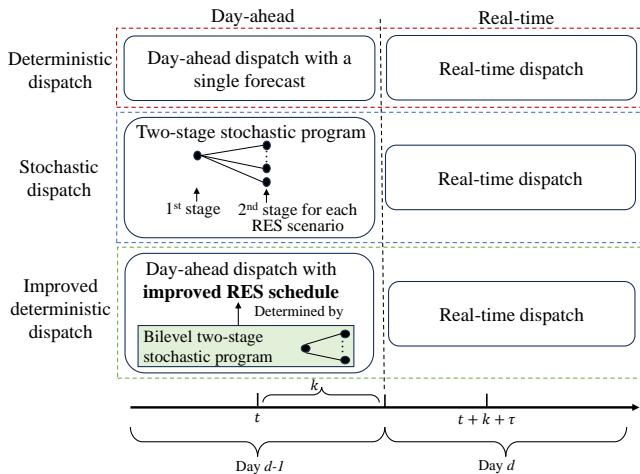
Day-ahead

Real-time

Deterministic dispatch

Day-ahead dispatch with a single forecast

Real-time dispatch

Stochastic dispatch

Two-stage stochastic program

1st stage

2nd stage for each RES scenario

Real-time dispatch

Improved deterministic dispatch

Day-ahead dispatch with **improved RES schedule**

Determined by

Bilevel two-stage stochastic program

Real-time dispatch

$k$

$t$

$t + k + \tau$

Day $d$-$1$

Day $d$